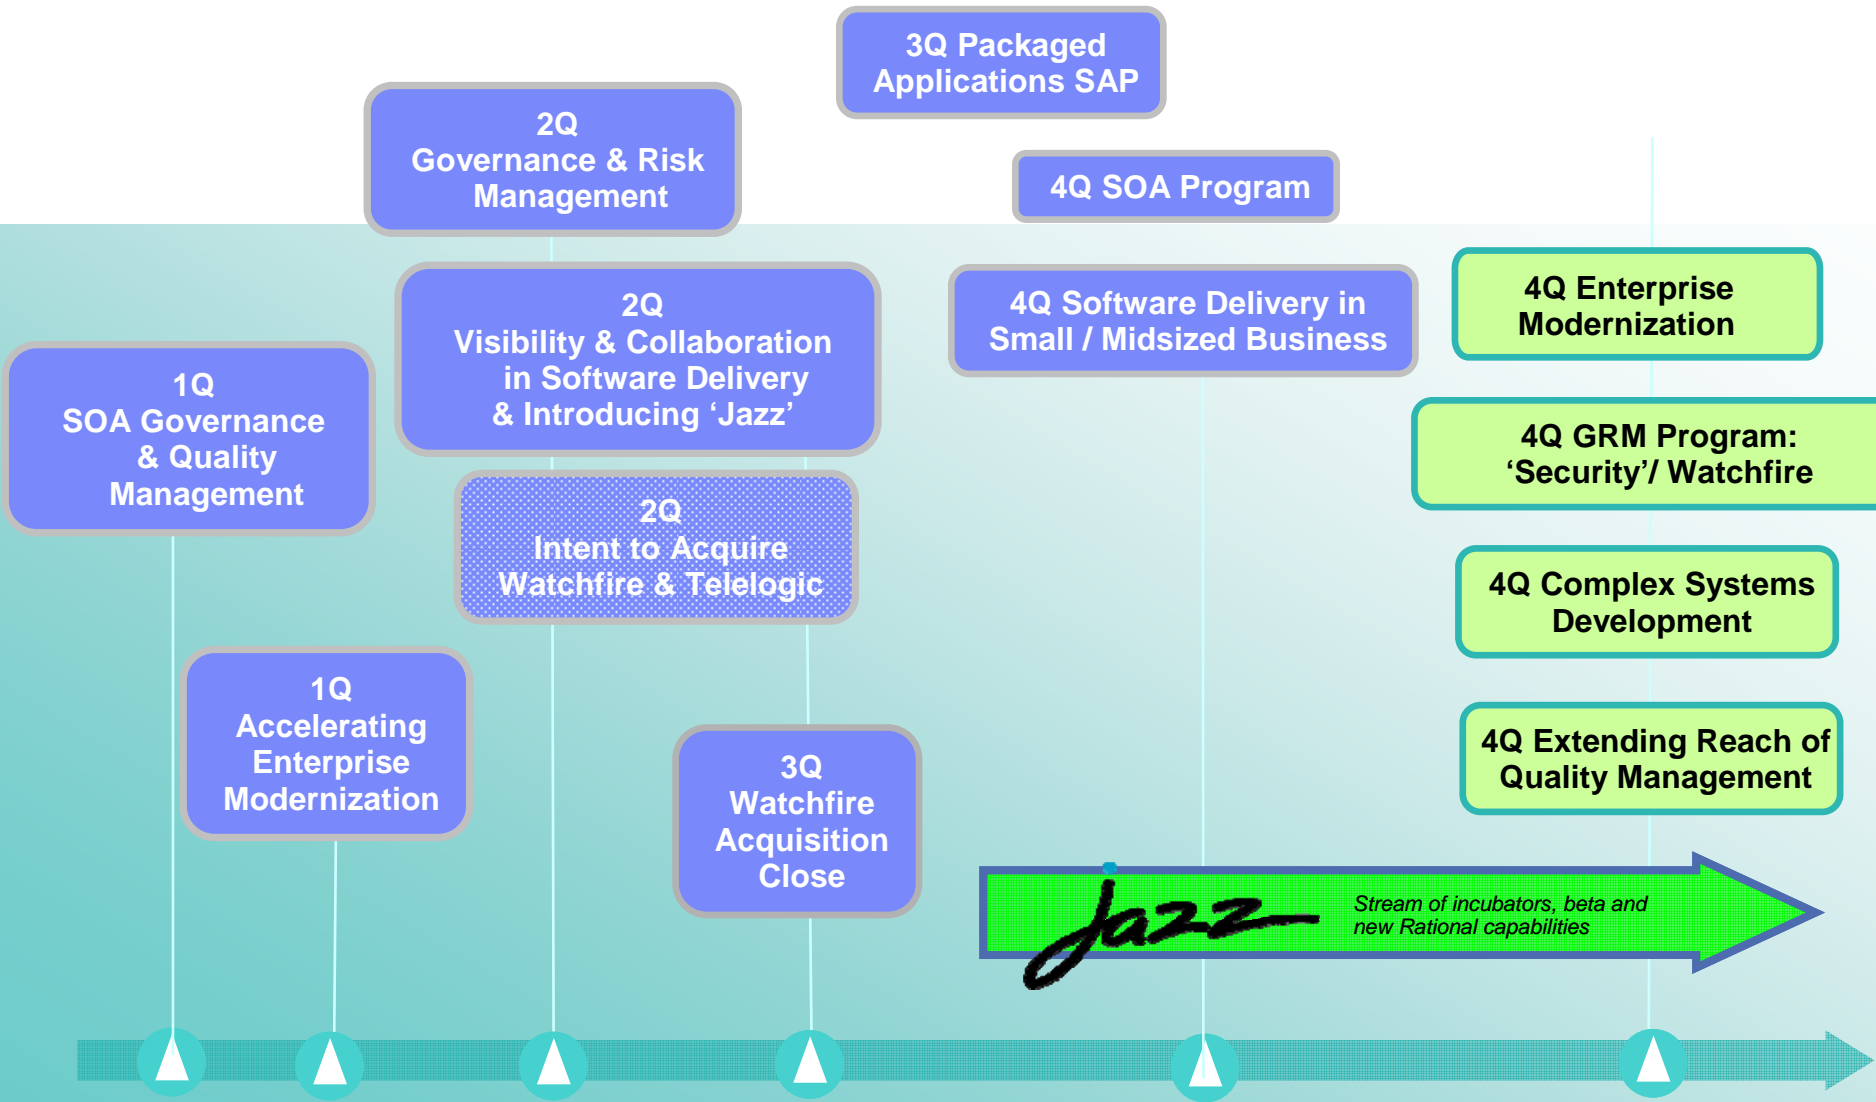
3Q Packaged Applications SAP

2Q Governance & Risk Management

4Q SOA Program

2Q Visibility & Collaboration in Software Delivery & Introducing 'Jazz'

4Q Software Delivery in Small / Midsized Business

4Q Enterprise Modernization

1Q SOA Governance & Quality Management

4Q GRM Program: 'Security'/ Watchfire

2Q Intent to Acquire Watchfire & Telelogic

4Q Complex Systems Development

1Q Accelerating Enterprise Modernization

3Q Watchfire Acquisition Close

4Q Extending Reach of Quality Management

Jazz

Stream of incubators, beta and new Rational capabilities